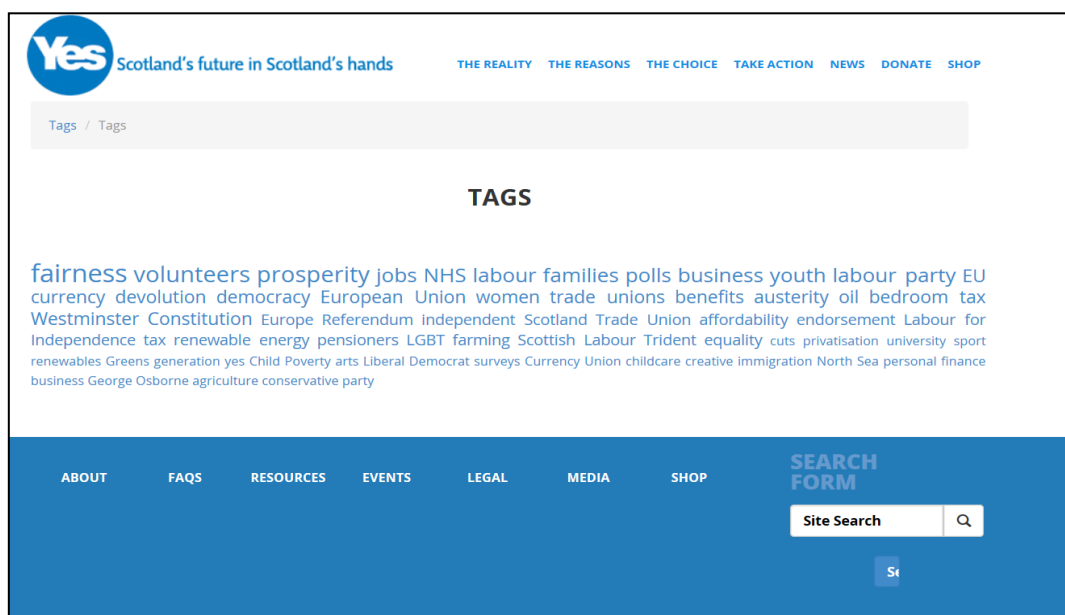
Yes Scotland's future in Scotland's hands

THE REALITY THE REASONS THE CHOICE TAKE ACTION NEWS DONATE SHOP

Tags / Tags

TAGS

fairness volunteers prosperity jobs NHS labour families polls business youth labour party EU currency devolution democracy European Union women trade unions benefits austerity oil bedroom tax Westminster Constitution Europe Referendum independent Scotland Trade Union affordability endorsement Labour for Independence tax renewable energy pensioners LGBT farming Scottish Labour Trident equality cuts privatisation university sport renewables Greens generation yes Child Poverty arts Liberal Democrat surveys Currency Union childcare creative immigration North Sea personal finance business George Osborne agriculture conservative party

ABOUT FAQS RESOURCES EVENTS LEGAL MEDIA SHOP

SEARCH FORM

Site Search

Se